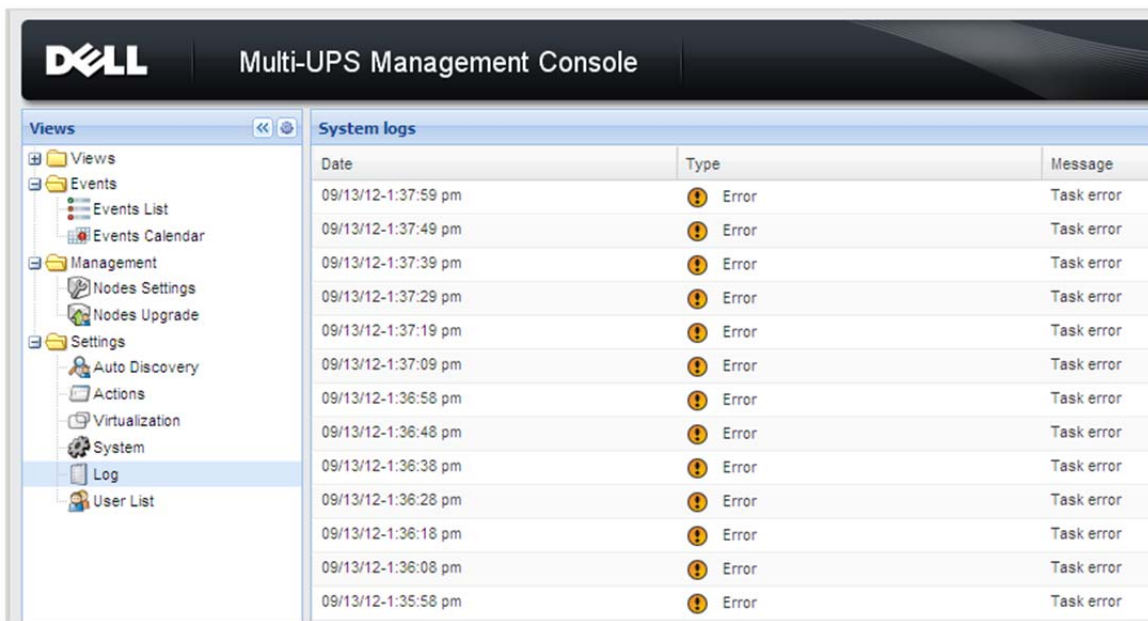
DELL Multi-UPS Management Console

Views

Views
Events
Events List
Events Calendar
Management
Nodes Settings
Nodes Upgrade
Settings
Auto Discovery
Actions
Virtualization
System
Log
User List

System logs

| Date | Type | Message |
|---|---|---|
| 09/13/12-1:37:59 pm | Error | Task error |
| 09/13/12-1:37:49 pm | Error | Task error |
| 09/13/12-1:37:39 pm | Error | Task error |
| 09/13/12-1:37:29 pm | Error | Task error |
| 09/13/12-1:37:19 pm | Error | Task error |
| 09/13/12-1:37:09 pm | Error | Task error |
| 09/13/12-1:36:58 pm | Error | Task error |
| 09/13/12-1:36:48 pm | Error | Task error |
| 09/13/12-1:36:38 pm | Error | Task error |
| 09/13/12-1:36:28 pm | Error | Task error |
| 09/13/12-1:36:18 pm | Error | Task error |
| 09/13/12-1:36:08 pm | Error | Task error |
| 09/13/12-1:35:58 pm | Error | Task error |